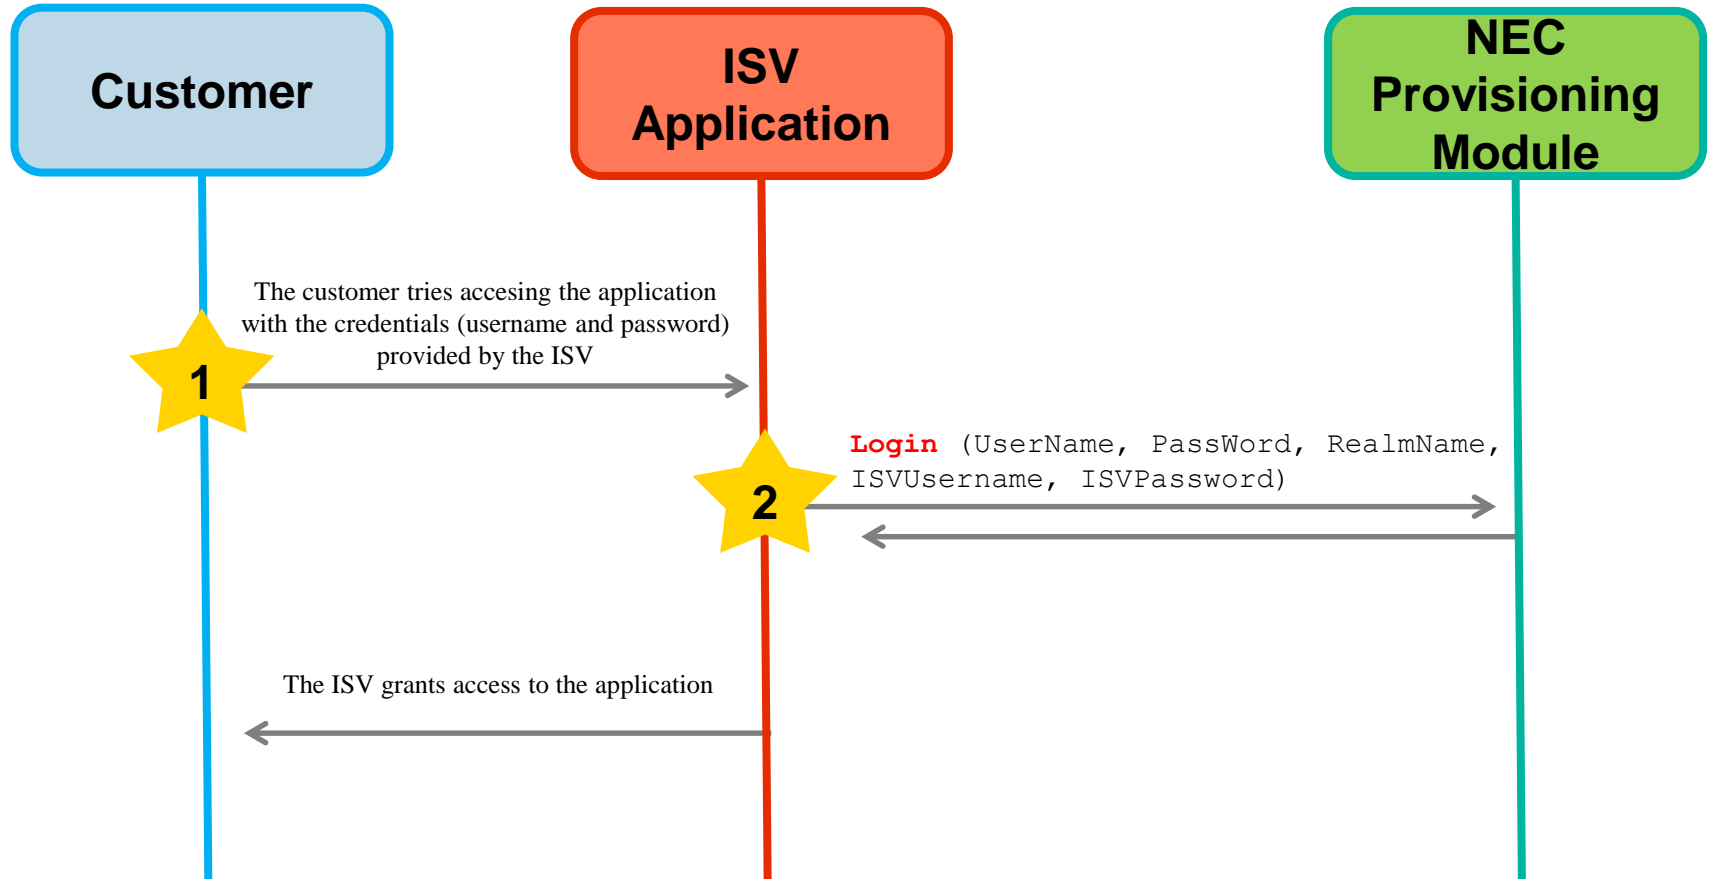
Customer

ISV Application

NEC Provisioning Module

The customer tries accesing the application with the credentials (username and password) provided by the ISV

1

Login (UserName, PassWord, RealmName, ISVUsername, ISVPassword)

2

The ISV grants access to the application